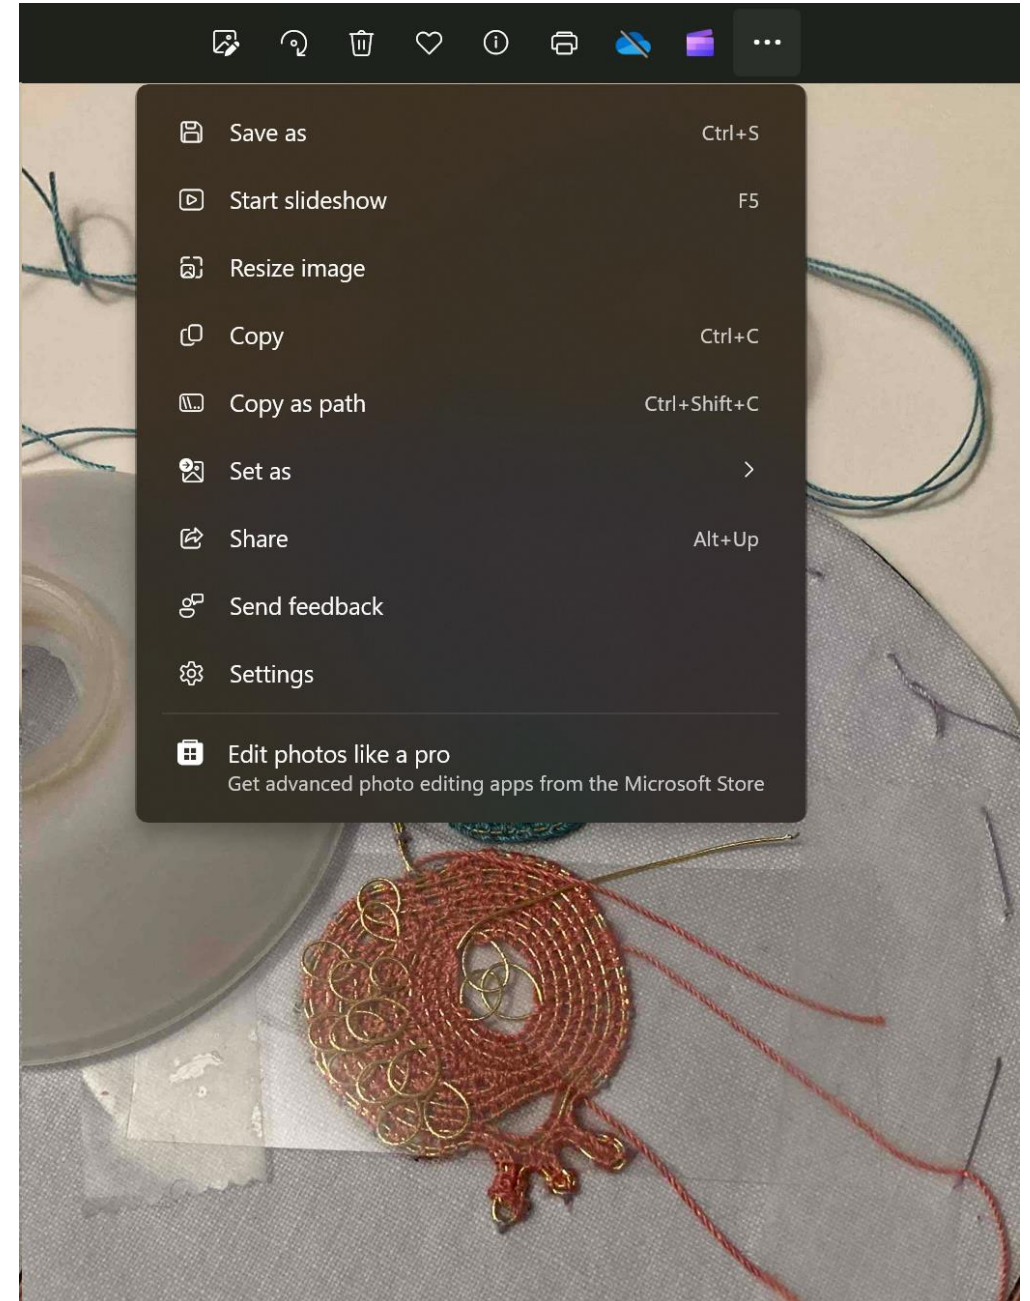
Save as Ctrl+S

Start slideshow F5

Resize image

Copy Ctrl+C

Copy as path Ctrl+Shift+C

Set as >

Share Alt+Up

Send feedback

Settings

Edit photos like a pro
Get advanced photo editing apps from the Microsoft Store